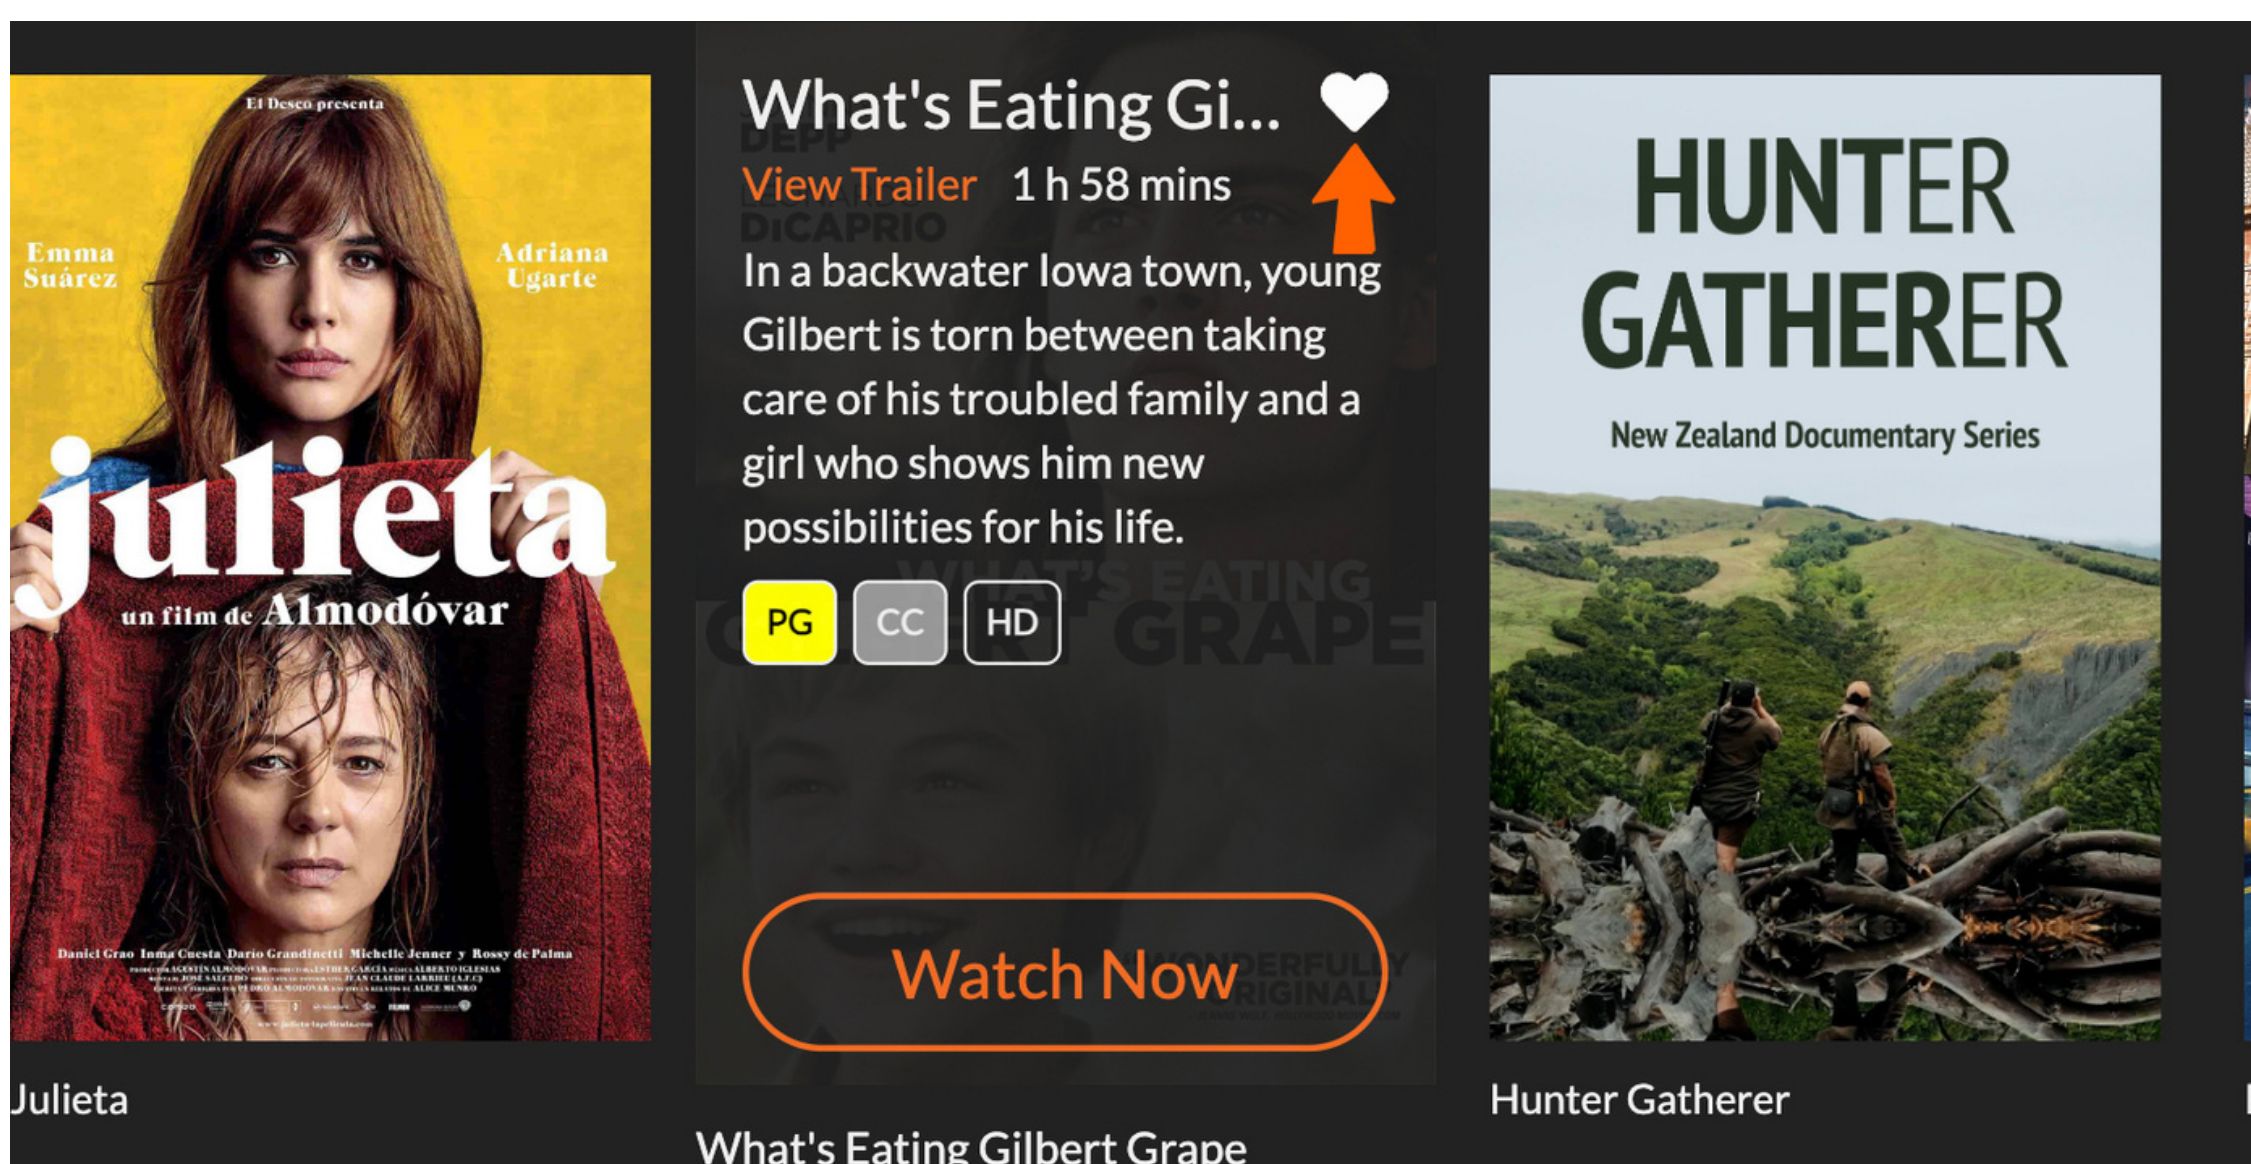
El Deseo presenta

Emma Suárez

Adriana Ugarte

julieta

un film de Almodóvar

Daniel Grao Inma Cuesta Darío Grandinetti Michelle Jenner y Rossy de Palma

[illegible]

Julieta

What's Eating Gi...

View Trailer 1 h 58 mins

In a backwater Iowa town, young Gilbert is torn between taking care of his troubled family and a girl who shows him new possibilities for his life.

PG CC HD

Watch Now

What's Eating Gilbert Grape

HUNTER GATHERER

New Zealand Documentary Series

Hunter Gatherer